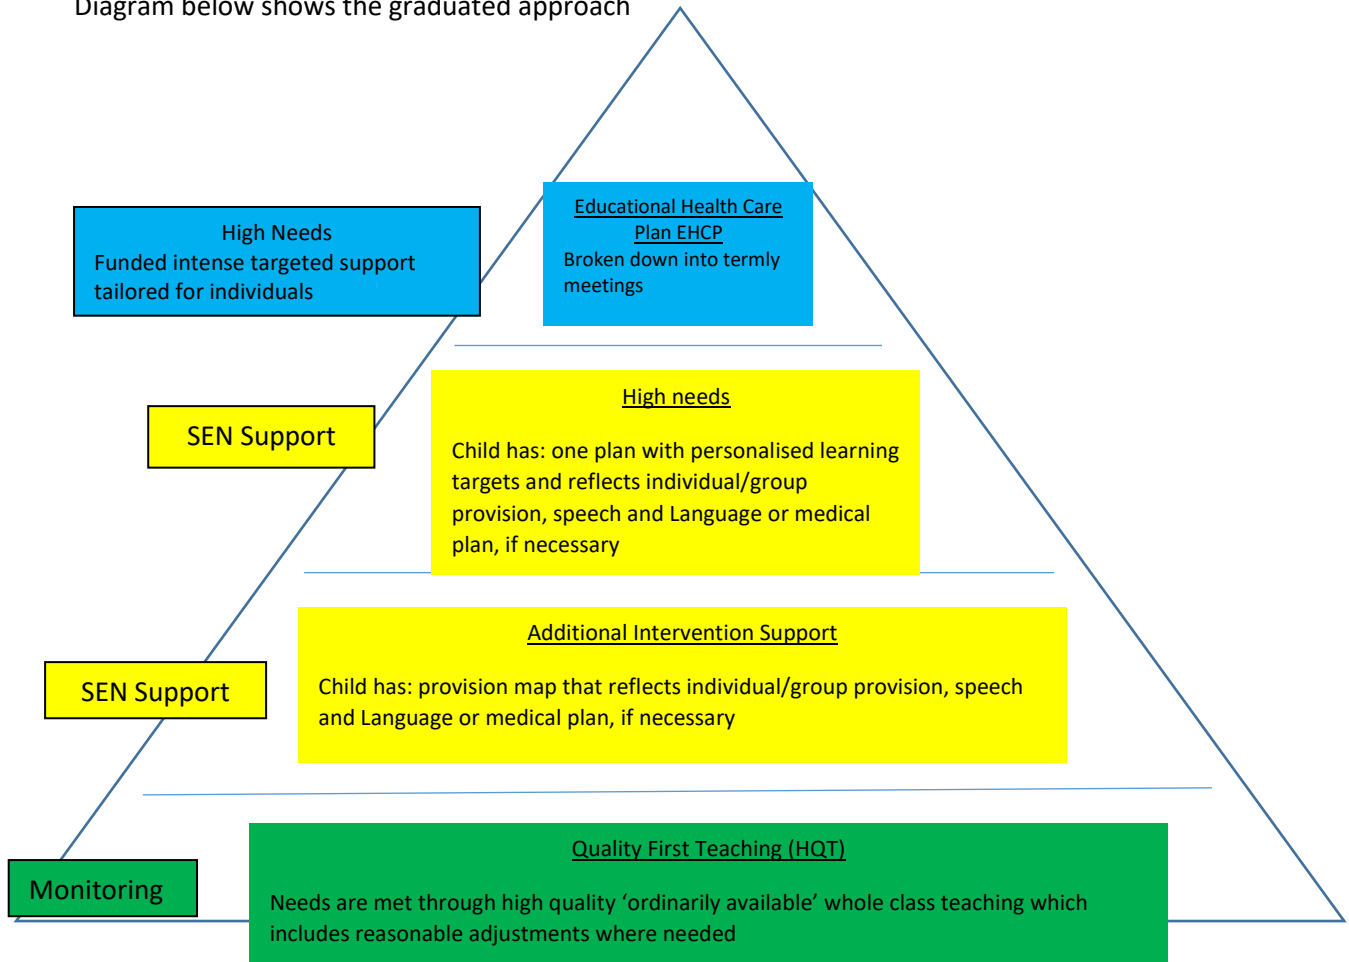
Diagram below shows the graduated approach

High Needs
Funded intense targeted support tailored for individuals

Educational Health Care Plan EHCP
Broken down into termly meetings

SEN Support

High needs

Child has: one plan with personalised learning targets and reflects individual/group provision, speech and Language or medical plan, if necessary

SEN Support

Additional Intervention Support

Child has: provision map that reflects individual/group provision, speech and Language or medical plan, if necessary

Monitoring

Quality First Teaching (HQT)

Needs are met through high quality ‘ordinarily available’ whole class teaching which includes reasonable adjustments where needed